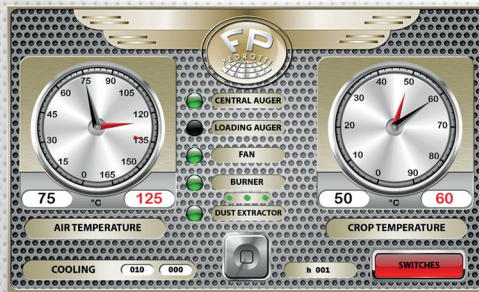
FP PEDROTTI

75 90 105 60 120 45 135 30 150 15 165 0

75 °C 125

AIR TEMPERATURE

CENTRAL AUGER

LOADING AUGER

FAN

BURNER

DUST EXTRACTOR

40 50 60 30 70 20 80 10 90 0

50 °C 60

CROP TEMPERATURE

COOLING 010 000

h 001

SWITCHES